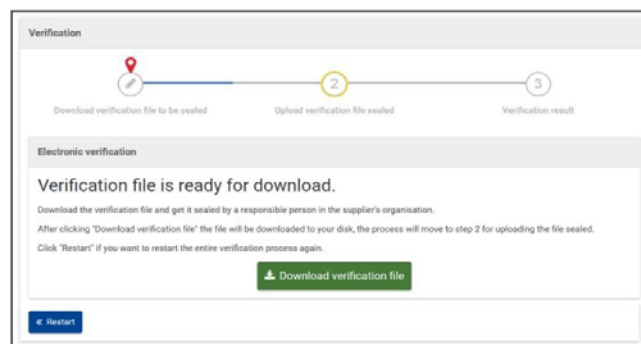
Verification

2

3

Download verification file to be sealed

Upload verification file sealed

Verification result

Electronic verification

Verification file is ready for download.

Download the verification file and get it sealed by a responsible person in the supplier's organisation.

After clicking "Download verification file" the file will be downloaded to your disk, the process will move to step 2 for uploading the file sealed.

Click "Restart" if you want to restart the entire verification process again.

Download verification file

« Restart